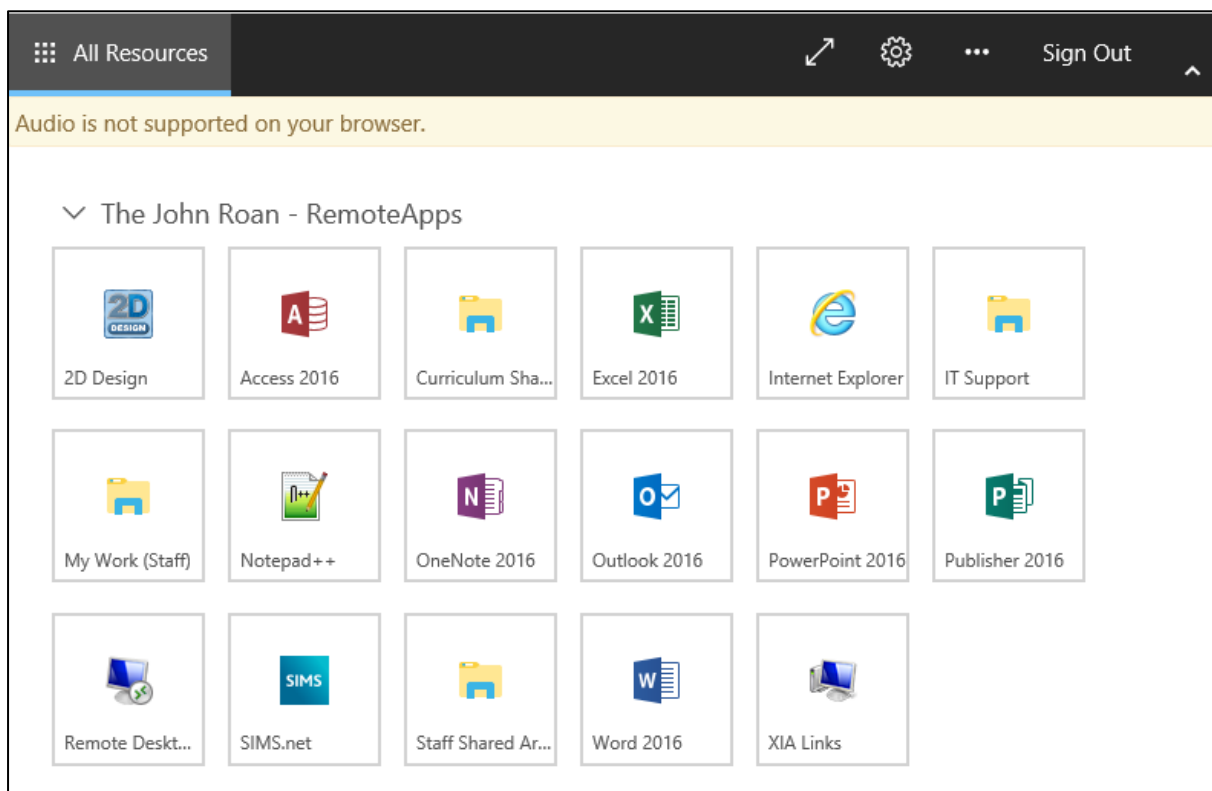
All Resources

Sign Out

Audio is not supported on your browser.

The John Roan - RemoteApps

2D DESIGN

2D Design

A

Access 2016

Curriculum Sha...

X

Excel 2016

Internet Explorer

IT Support

My Work (Staff)

Notepad++

N

OneNote 2016

O

Outlook 2016

P

PowerPoint 2016

P

Publisher 2016

Remote Deskt...

SIMS

SIMS.net

Staff Shared Ar...

W

Word 2016

XIA Links